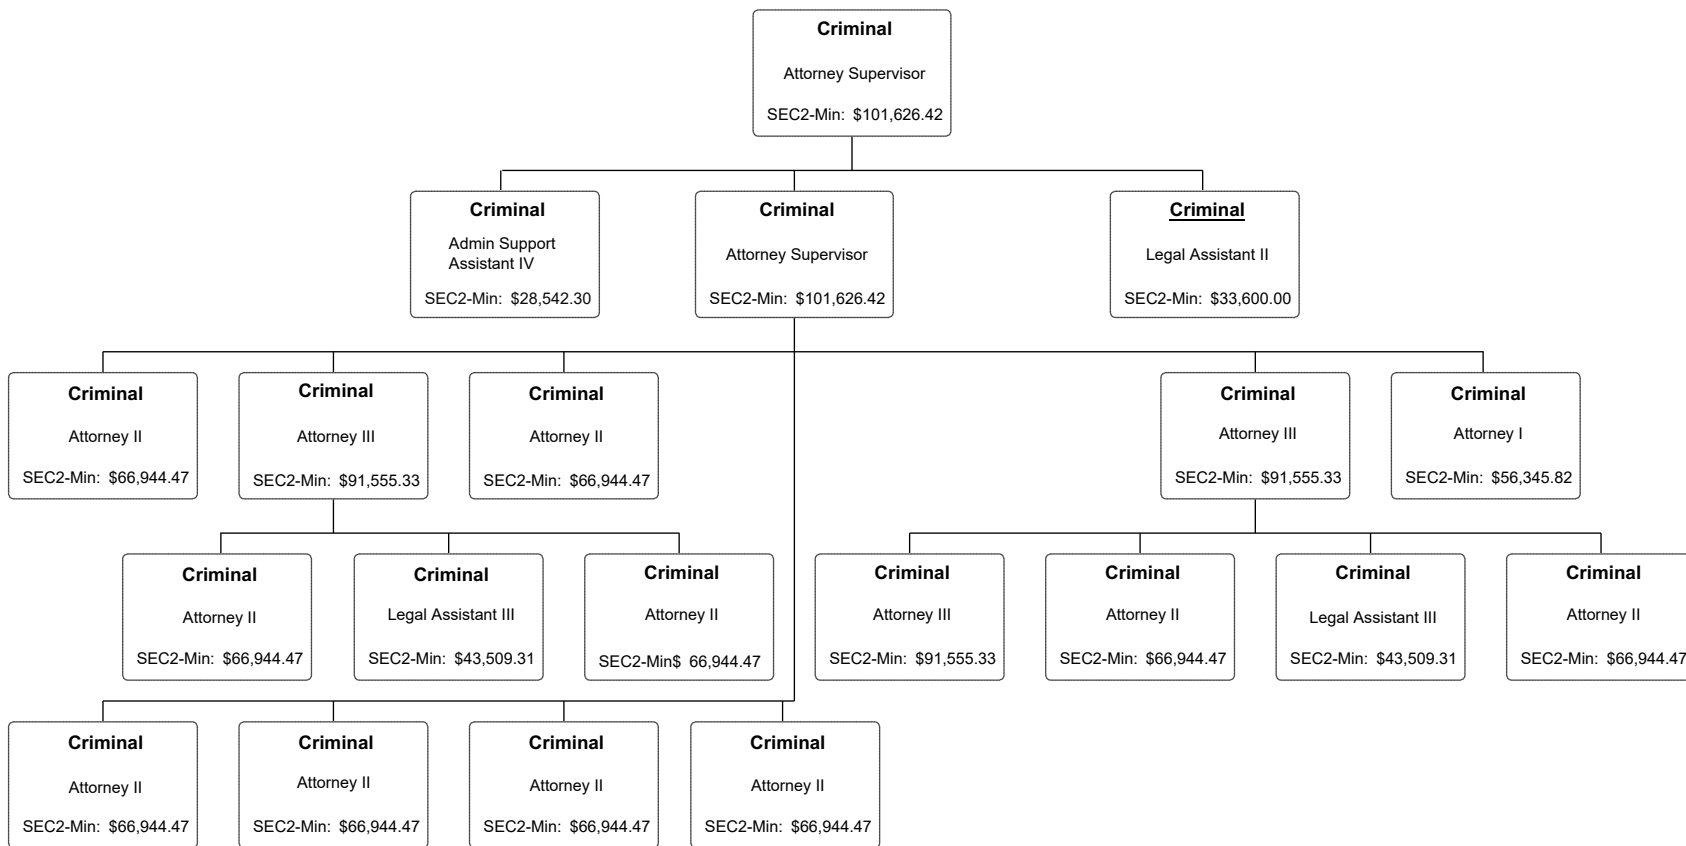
Criminal
Attorney Supervisor
SEC2-Min: $101,626.42

Criminal
Admin Support Assistant IV
SEC2-Min: $28,542.30

Criminal
Attorney Supervisor
SEC2-Min: $101,626.42

Criminal
Legal Assistant II
SEC2-Min: $33,600.00

Criminal
Attorney II
SEC2-Min: $66,944.47

Criminal
Attorney III
SEC2-Min: $91,555.33

Criminal
Attorney II
SEC2-Min: $66,944.47

Criminal
Attorney III
SEC2-Min: $91,555.33

Criminal
Attorney I
SEC2-Min: $56,345.82

Criminal
Attorney II
SEC2-Min: $66,944.47

Criminal
Legal Assistant III
SEC2-Min: $43,509.31

Criminal
Attorney II
SEC2-Min$ 66,944.47

Criminal
Attorney III
SEC2-Min: $91,555.33

Criminal
Attorney II
SEC2-Min: $66,944.47

Criminal
Legal Assistant III
SEC2-Min: $43,509.31

Criminal
Attorney II
SEC2-Min: $66,944.47

Criminal
Attorney II
SEC2-Min: $66,944.47

Criminal
Attorney II
SEC2-Min: $66,944.47

Criminal
Attorney II
SEC2-Min: $66,944.47

Criminal
Attorney II
SEC2-Min: $66,944.47